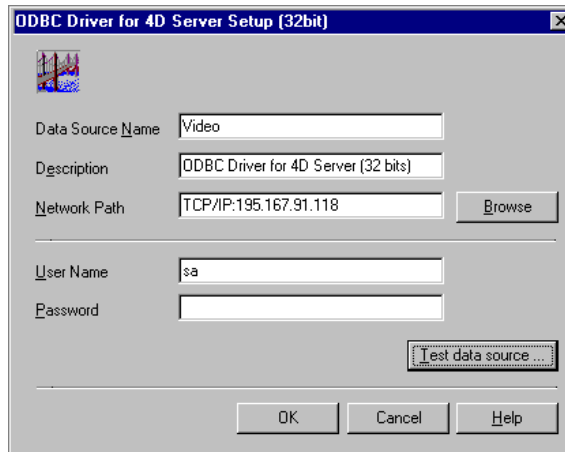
ODBC Driver for 4D Server Setup (32bit)

Data Source Name Video

Description ODBC Driver for 4D Server (32 bits)

Network Path TCP/IP:195.167.91.118

Browse

User Name sa

Password

Test data source ...

OK

Cancel

Help